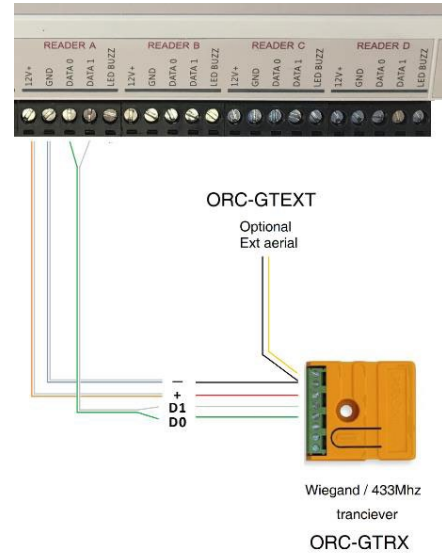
READER A
12V+
GND
DATA 0
DATA 1
LED BUZZ

READER B
12V+
GND
DATA 0
DATA 1
LED BUZZ

READER C
12V+
GND
DATA 0
DATA 1
LED BUZZ

READER D
12V+
GND
DATA 0
DATA 1
LED BUZZ

ORC-GTEXT

Optional
Ext aerial

–
+
D1
D0

Wiegand / 433Mhz
tranciever

ORC-GTRX